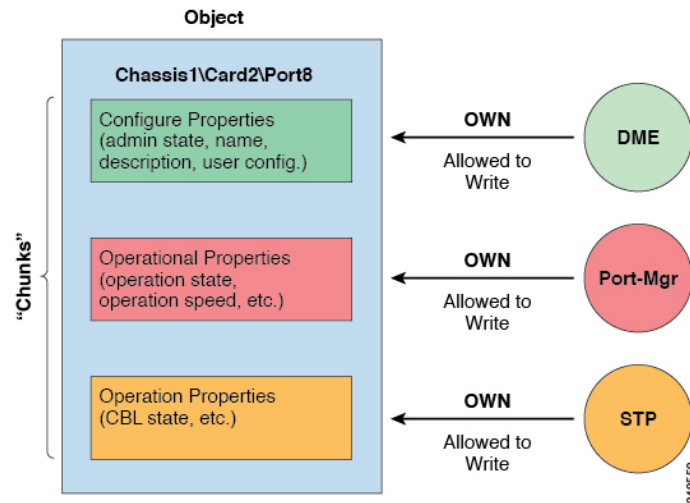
Object

Chassis1\Card2\Port8

"Chunks"

Configure Properties (admin state, name, description, user config.)

OWN

Allowed to Write

DME

Operational Properties (operation state, operation speed, etc.)

OWN

Allowed to Write

Port-Mgr

Operation Properties (CBL state, etc.)

OWN

Allowed to Write

STP